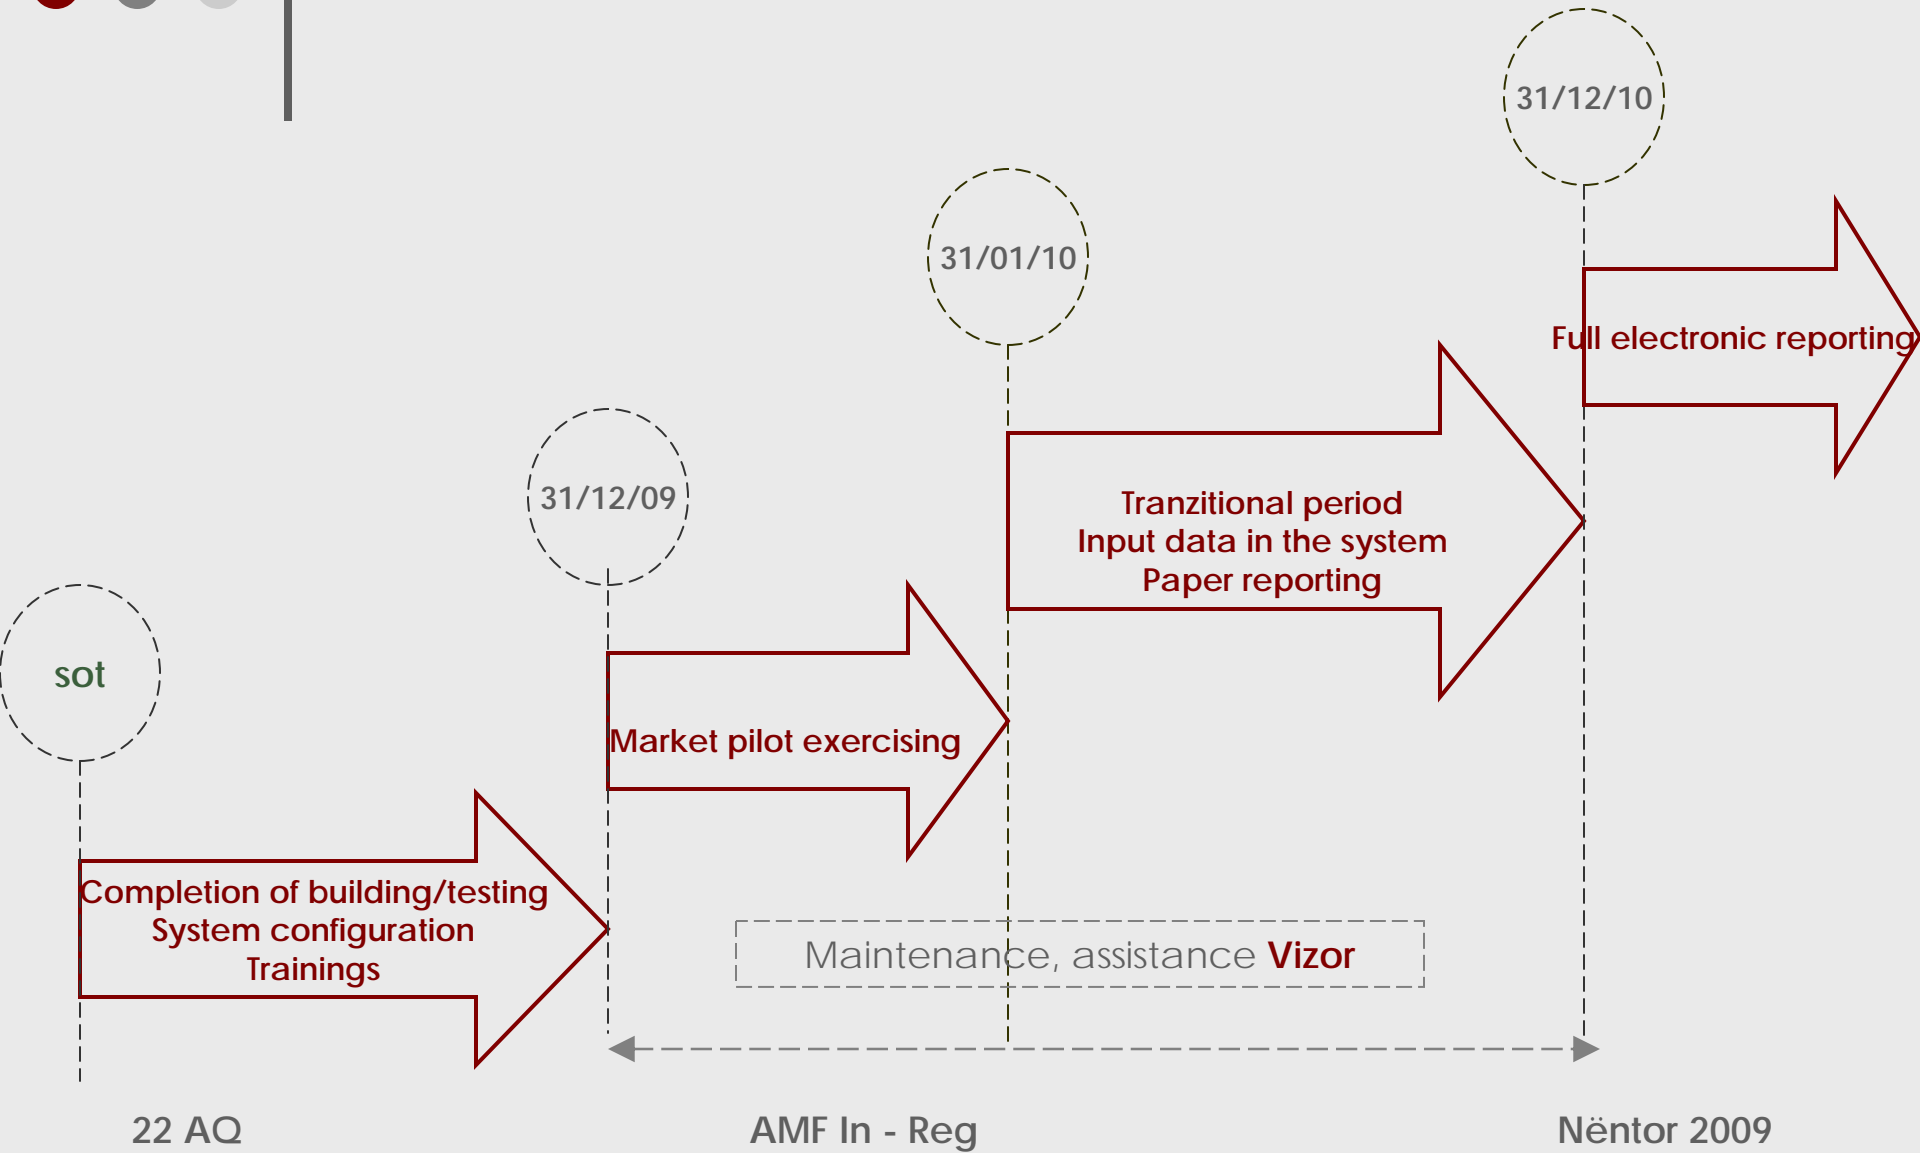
31/12/10

31/01/10

Full electronic reporting

31/12/09

Tranzitional period
Input data in the system
Paper reporting

sot

Market pilot exercising

Completion of building/testing
System configuration
Trainings

Maintenance, assistance Vizor

22 AQ

AMF In - Reg

Nëntor 2009